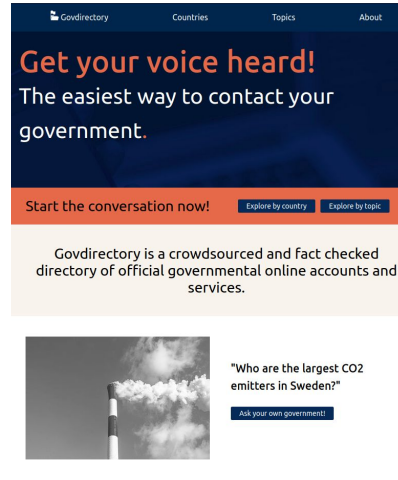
Govdirectory Countries Topics About

Get your voice heard!

The easiest way to contact your government.

Start the conversation now!

Explore by country

Explore by topic

Govdirectory is a crowdsourced and fact checked directory of official governmental online accounts and services.

"Who are the largest CO2 emitters in Sweden?"

Ask your own government!